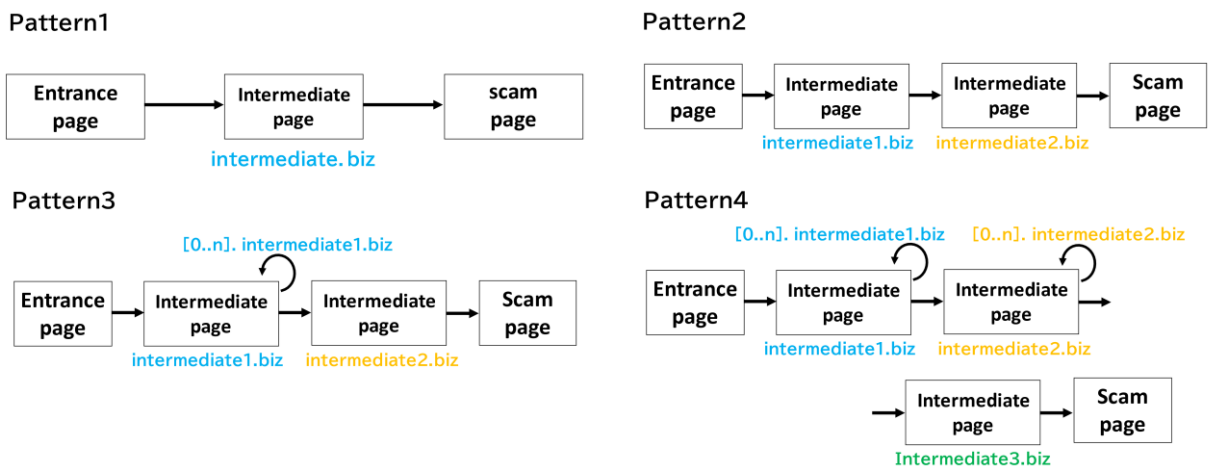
Pattern1

Entrance page

Intermediate page

intermediate. biz

scam page

Pattern2

Entrance page

Intermediate page

intermediate1.biz

Intermediate page

intermediate2.biz

Scam page

Pattern3

[0..n]. intermediate1.biz

Entrance page

Intermediate page

intermediate1.biz

Intermediate page

intermediate2.biz

Scam page

Pattern4

[0..n]. intermediate1.biz

[0..n]. intermediate2.biz

Entrance page

Intermediate page

intermediate1.biz

Intermediate page

intermediate2.biz

Intermediate page

Intermediate3.biz

Scam page